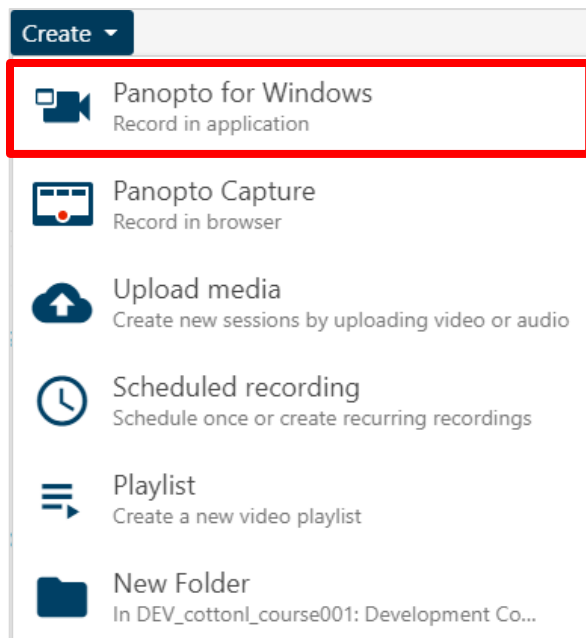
Create

Panopto for Windows
Record in application

Panopto Capture
Record in browser

Upload media
Create new sessions by uploading video or audio

Scheduled recording
Schedule once or create recurring recordings

Playlist
Create a new video playlist

New Folder
In DEV_cottonl_course001: Development Co...